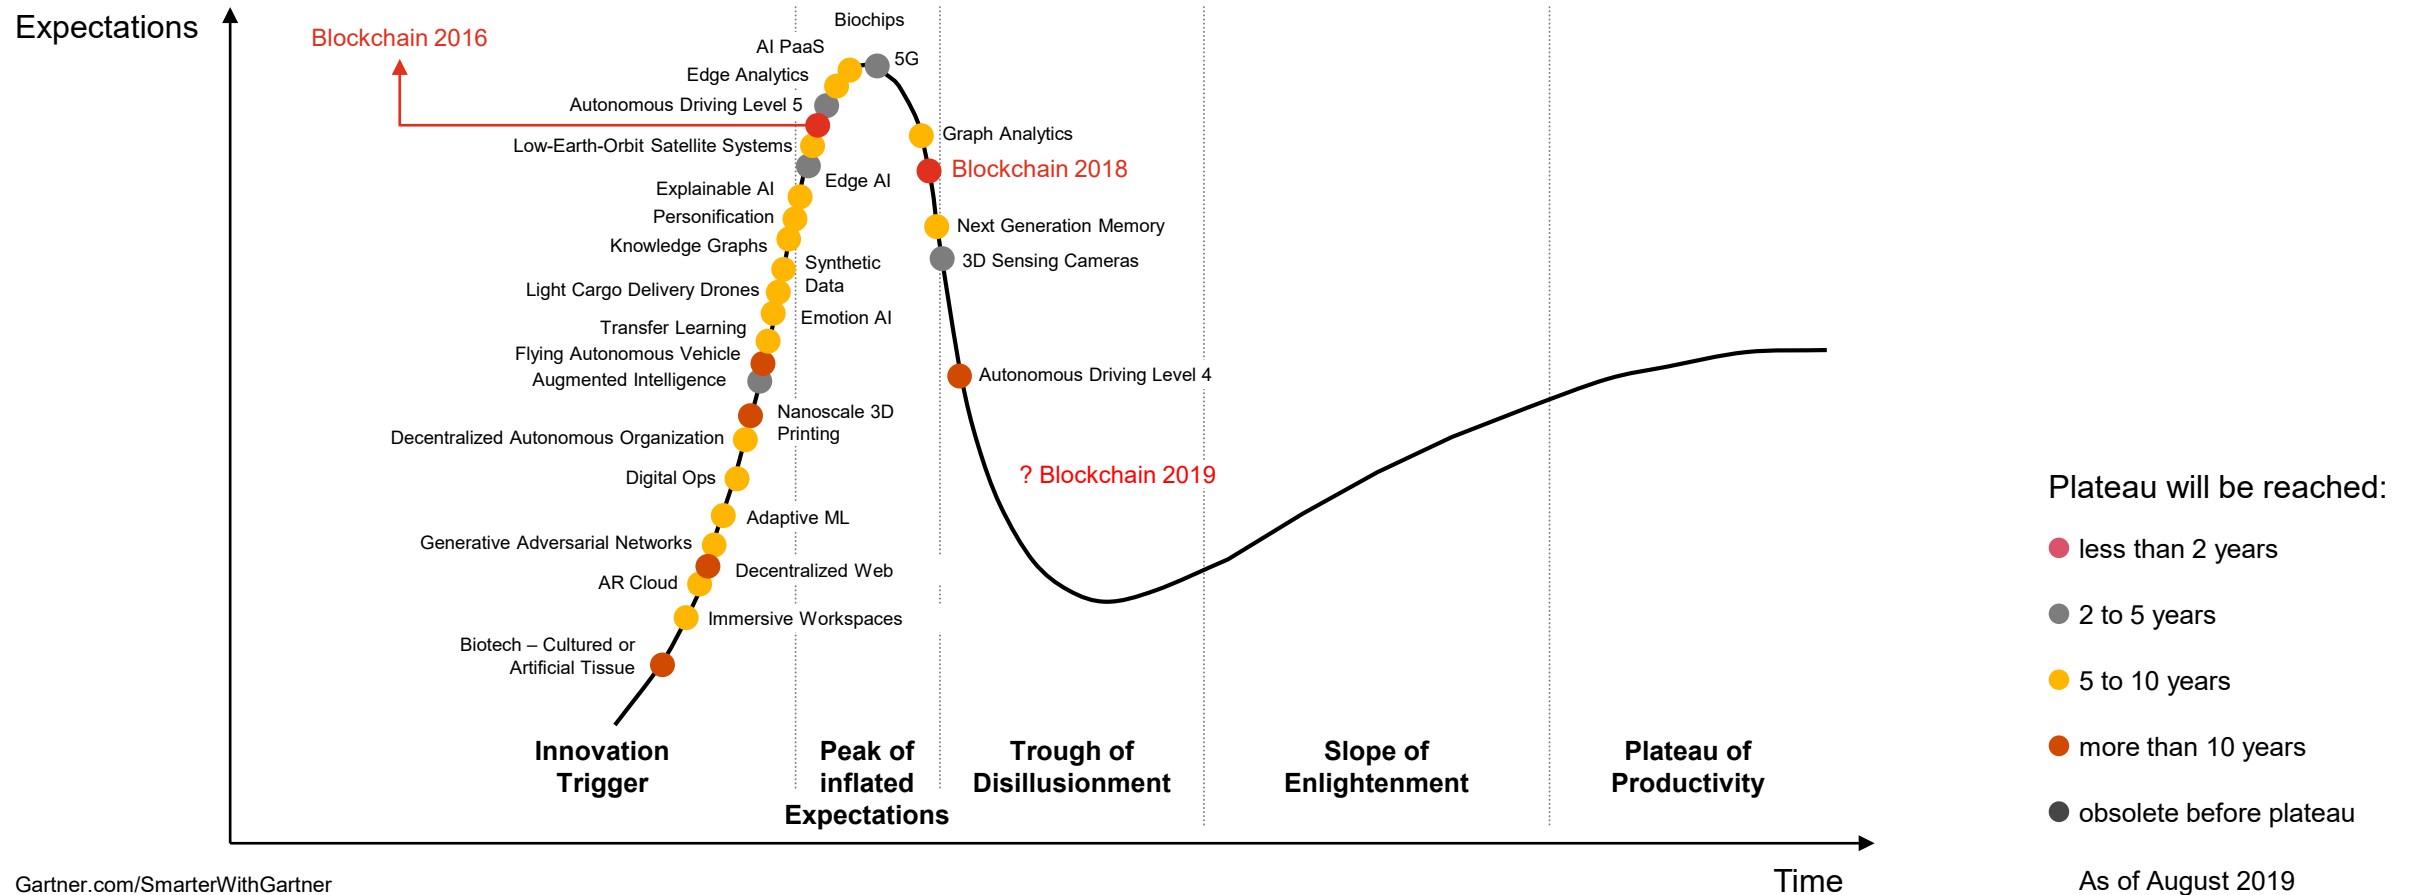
Expectations

Blockchain 2016

Biochips
AI PaaS
5G
Edge Analytics
Autonomous Driving Level 5
Graph Analytics
Low-Earth-Orbit Satellite Systems
Blockchain 2018
Edge AI
Explainable AI
Personification
Next Generation Memory
Knowledge Graphs
3D Sensing Cameras
Synthetic Data
Light Cargo Delivery Drones
Emotion AI
Transfer Learning
Flying Autonomous Vehicle
Augmented Intelligence
Autonomous Driving Level 4
Nanoscale 3D Printing
Decentralized Autonomous Organization
? Blockchain 2019
Digital Ops
Adaptive ML
Generative Adversarial Networks
Decentralized Web
AR Cloud
Immersive Workspaces
Biotech – Cultured or Artificial Tissue

Innovation Trigger
Peak of inflated Expectations
Trough of Disillusionment
Slope of Enlightenment
Plateau of Productivity

Plateau will be reached:
less than 2 years
2 to 5 years
5 to 10 years
more than 10 years
obsolete before plateau

Gartner.com/SmarterWithGartner
Time
As of August 2019